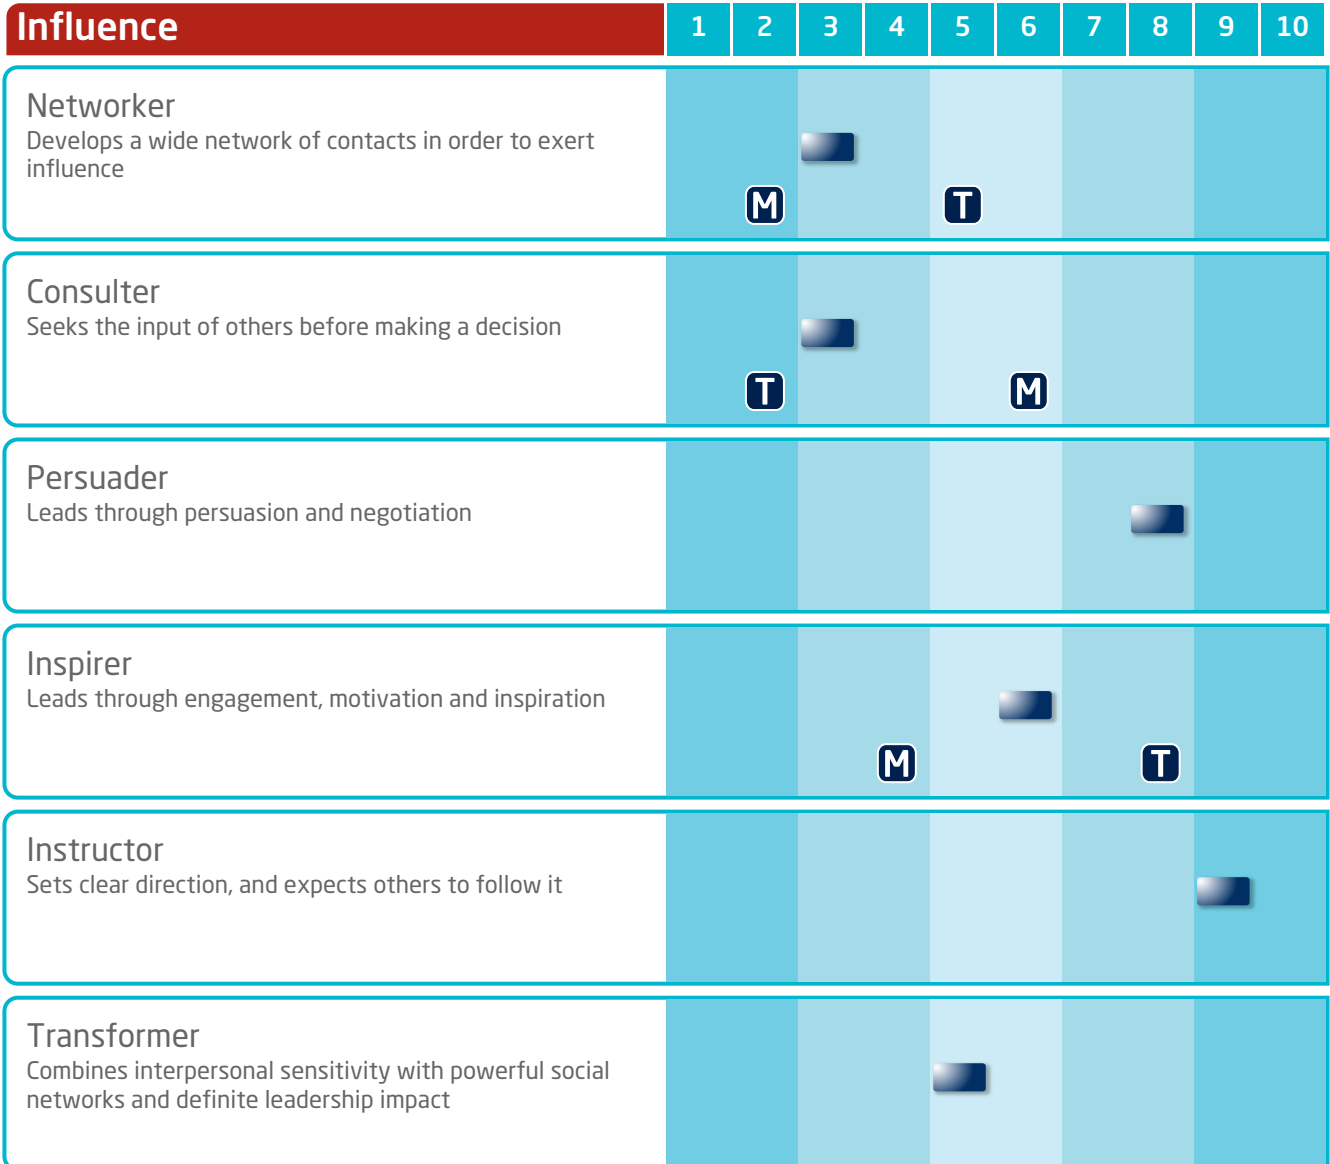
| Influence | 1 | 2 | 3 | 4 | 5 | 6 | 7 | 8 | 9 | 10 |
|---|---|---|---|---|---|---|---|---|---|---|
| **Networker** Develops a wide network of contacts in order to exert influence | | M | | | T | | | | | |
| **Consulter** Seeks the input of others before making a decision | | T | | | | M | | | | |
| **Persuader** Leads through persuasion and negotiation | | | | | | | | | | |
| **Inspirer** Leads through engagement, motivation and inspiration | | | | M | | | | T | | |
| **Instructor** Sets clear direction, and expects others to follow it | | | | | | | | | | |
| **Transformer** Combines interpersonal sensitivity with powerful social networks and definite leadership impact | | | | | | | | | | |